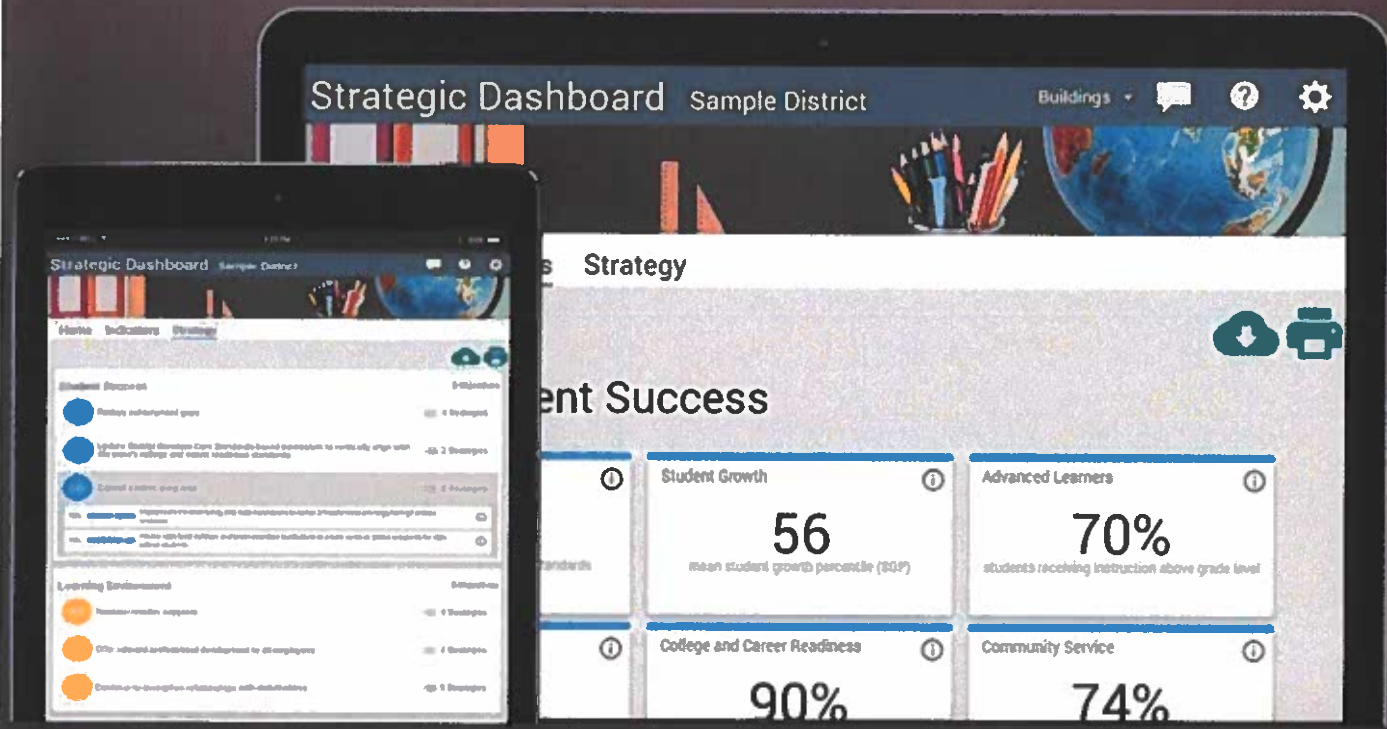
Strategic Dashboard Sample District

Buildings

s Strategy

ent Success

tandards

Student Growth

56

mean student growth percentile (SGP)

Advanced Learners

70%

students receiving instruction above grade level

College and Career Readiness

90%

Community Service

74%

Strategic Dashboard Sample District

Home Indicators Strategy

Student Success

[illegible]

Learning Environment

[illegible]